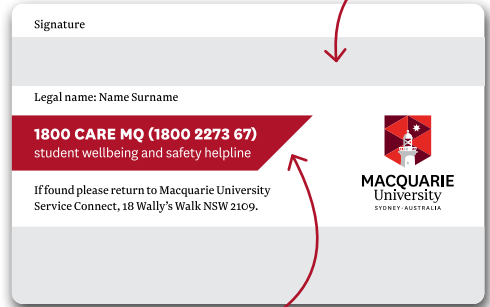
Signature

Legal name: Name Surname

1800 CARE MQ (1800 2273 67)
student wellbeing and safety helpline

If found please return to Macquarie University Service Connect, 18 Wally's Walk NSW 2109.

MACQUARIE
University
SYDNEY · AUSTRALIA